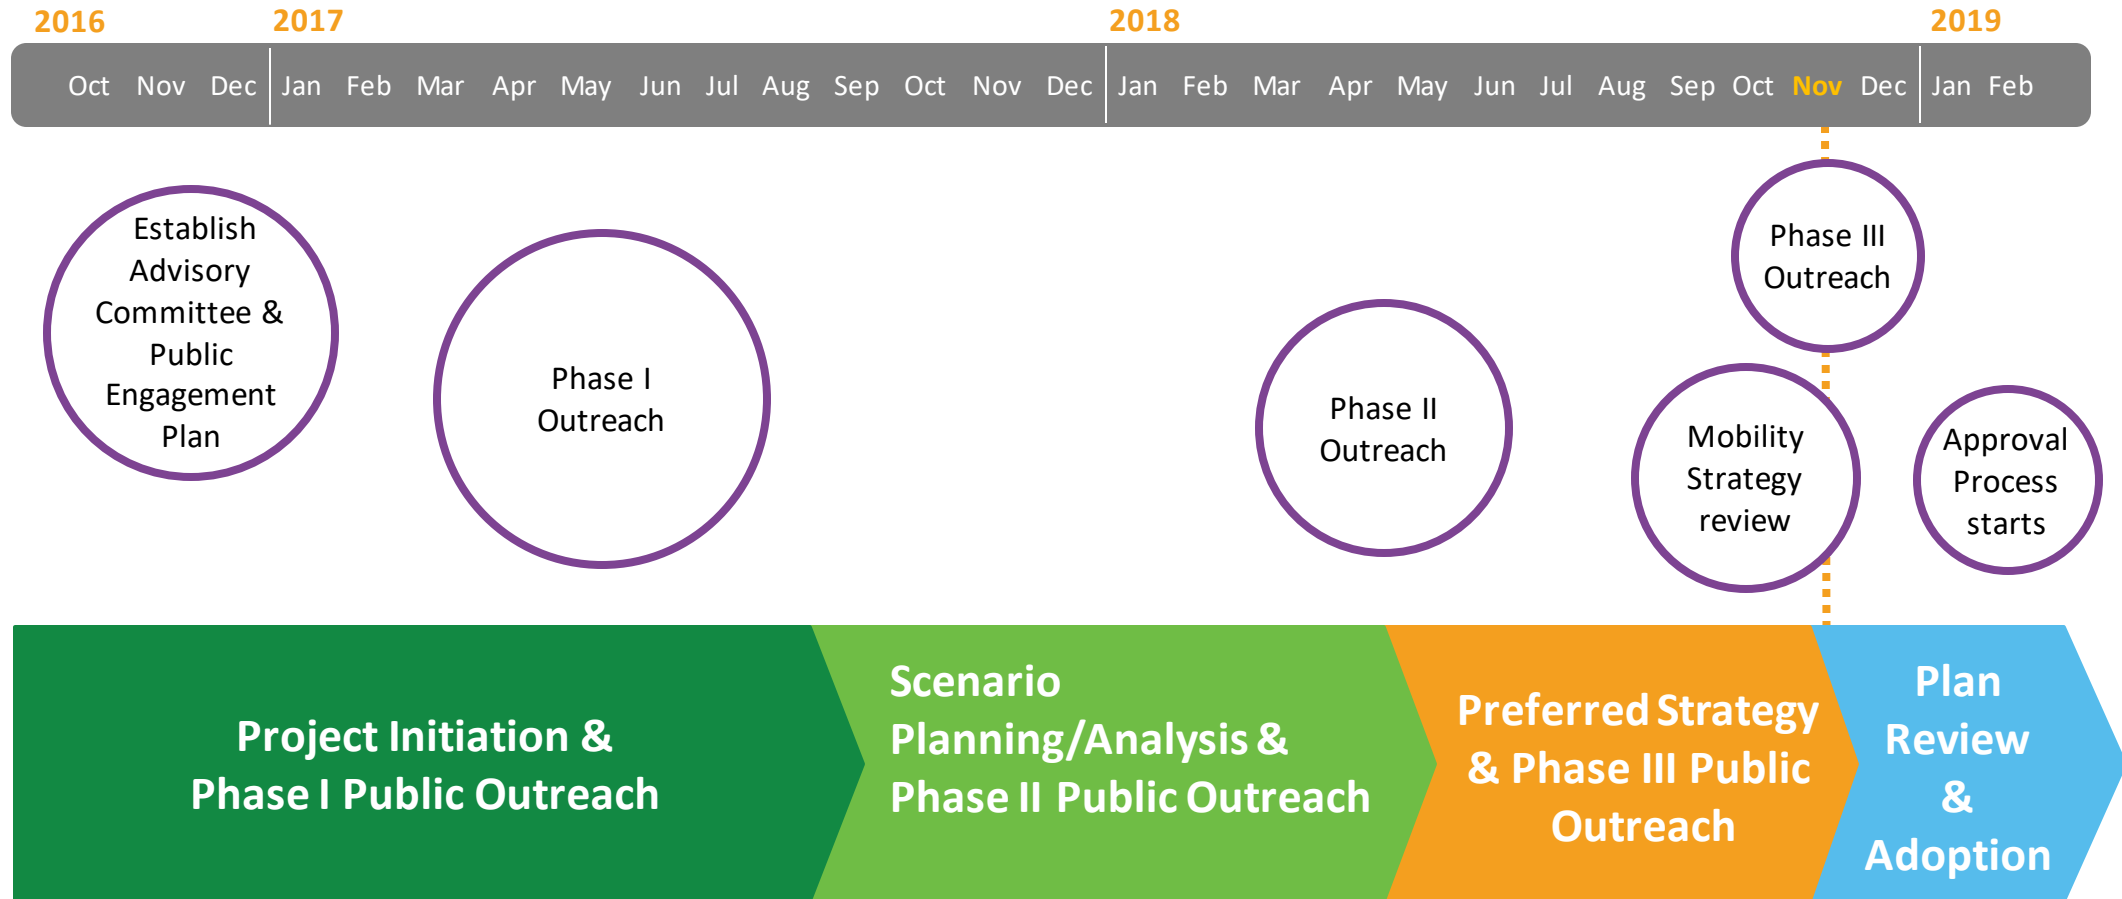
2016 2017 2018 2019

Oct Nov Dec Jan Feb Mar Apr May Jun Jul Aug Sep Oct Nov Dec Jan Feb Mar Apr May Jun Jul Aug Sep Oct Nov Dec Jan Feb

Establish Advisory Committee & Public Engagement Plan

Phase I Outreach

Phase II Outreach

Phase III Outreach

Mobility Strategy review

Approval Process starts

Project Initiation & Phase I Public Outreach

Scenario Planning/Analysis & Phase II Public Outreach

Preferred Strategy & Phase III Public Outreach

Plan Review & Adoption